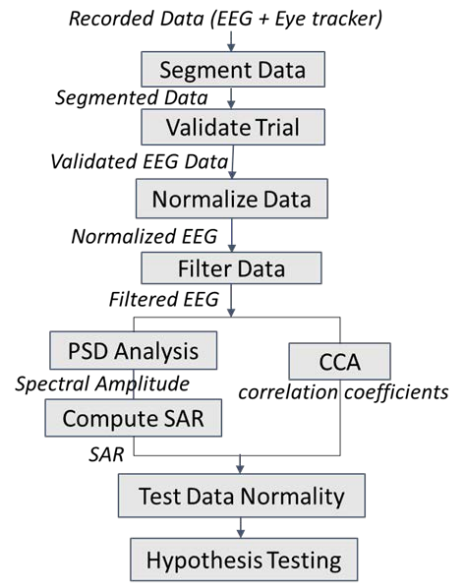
Recorded Data (EEG + Eye tracker)

Segment Data

Segmented Data

Validate Trial

Validated EEG Data

Normalize Data

Normalized EEG

Filter Data

Filtered EEG

PSD Analysis

Spectral Amplitude

Compute SAR

SAR

CCA

correlation coefficients

Test Data Normality

Hypothesis Testing